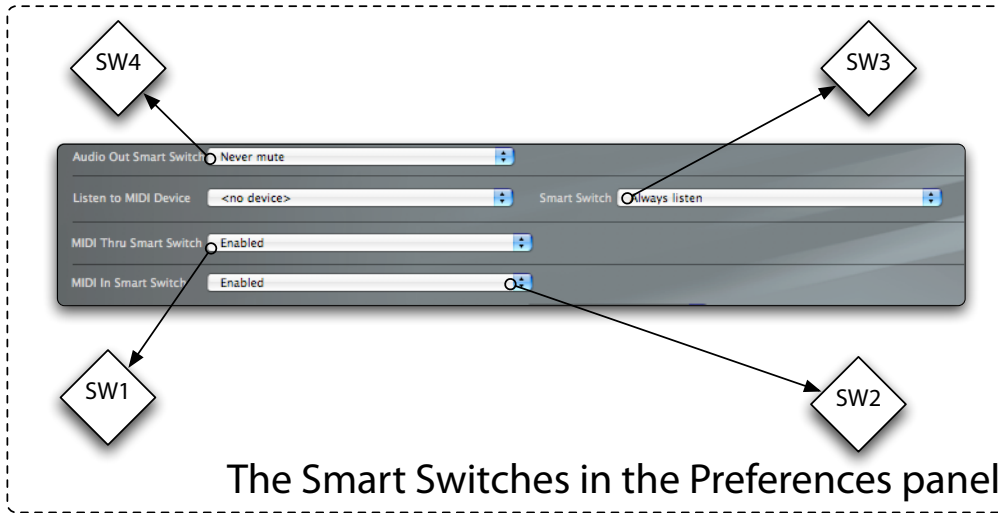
SW4

SW3

Audio Out Smart Switch Never mute

Listen to MIDI Device <no device>

Smart Switch Always listen

MIDI Thru Smart Switch Enabled

MIDI In Smart Switch Enabled

SW1

SW2

The Smart Switches in the Preferences panel